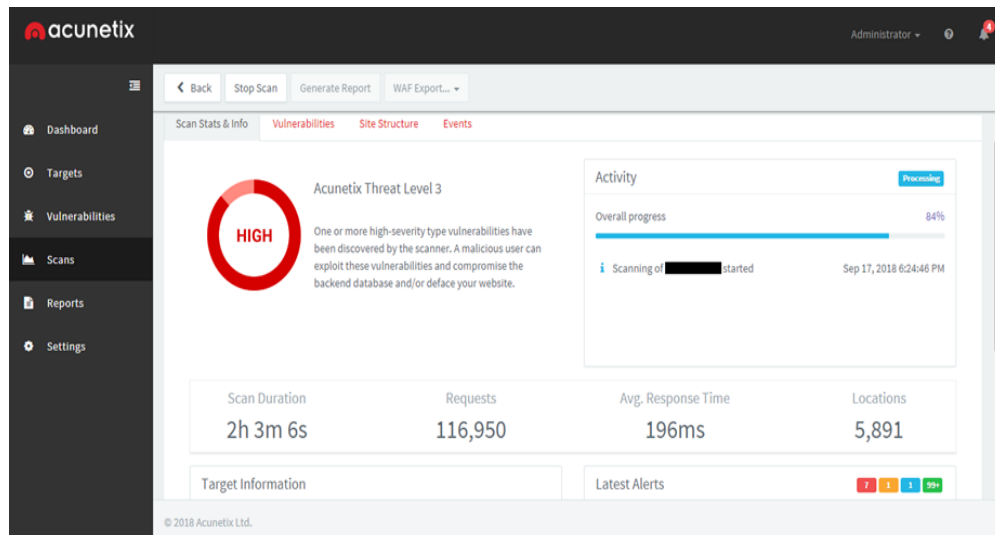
acunetix

Administrator ▾ ? 4

Dashboard
Targets
Vulnerabilities
Scans
Reports
Settings

‹ Back Stop Scan Generate Report WAF Export... ▾

Scan Stats & Info Vulnerabilities Site Structure Events

HIGH

Acunetix Threat Level 3

One or more high-severity type vulnerabilities have been discovered by the scanner. A malicious user can exploit these vulnerabilities and compromise the backend database and/or deface your website.

Activity Processing

Overall progress 84%

Scanning of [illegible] started Sep 17, 2018 6:24:46 PM

| Scan Duration | Requests | Avg. Response Time | Locations |
|---|---|---|---|
| 2h 3m 6s | 116,950 | 196ms | 5,891 |

Target Information

Latest Alerts 7 1 1 99+

© 2018 Acunetix Ltd.